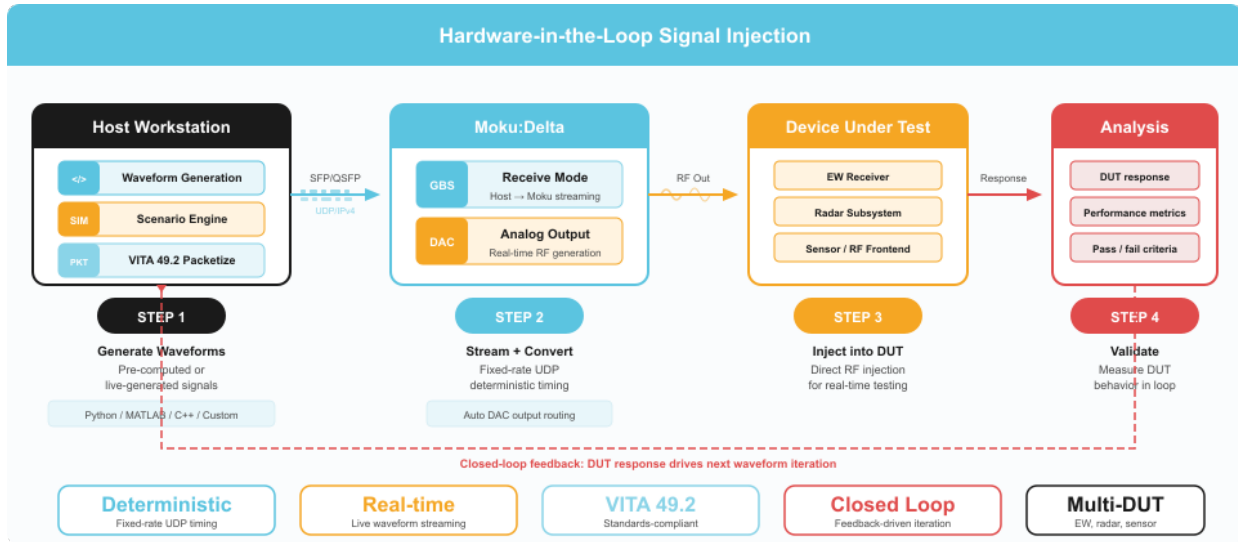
Hardware-in-the-Loop Signal Injection

Host Workstation

</> Waveform Generation

SIM Scenario Engine

PKT VITA 49.2 Packetize

SFP/QSFP

UDP/IPv4

Moku:Delta

GBS Receive Mode
Host → Moku streaming

DAC Analog Output
Real-time RF generation

RF Out

Device Under Test

EW Receiver

Radar Subsystem

Sensor / RF Frontend

Response

Analysis

DUT response

Performance metrics

Pass / fail criteria

STEP 1
Generate Waveforms
Pre-computed or live-generated signals
Python / MATLAB / C++ / Custom

STEP 2
Stream + Convert
Fixed-rate UDP deterministic timing
Auto DAC output routing

STEP 3
Inject into DUT
Direct RF injection for real-time testing

STEP 4
Validate
Measure DUT behavior in loop

Closed-loop feedback: DUT response drives next waveform iteration

Deterministic
Fixed-rate UDP timing

Real-time
Live waveform streaming

VITA 49.2
Standards-compliant

Closed Loop
Feedback-driven iteration

Multi-DUT
EW, radar, sensor